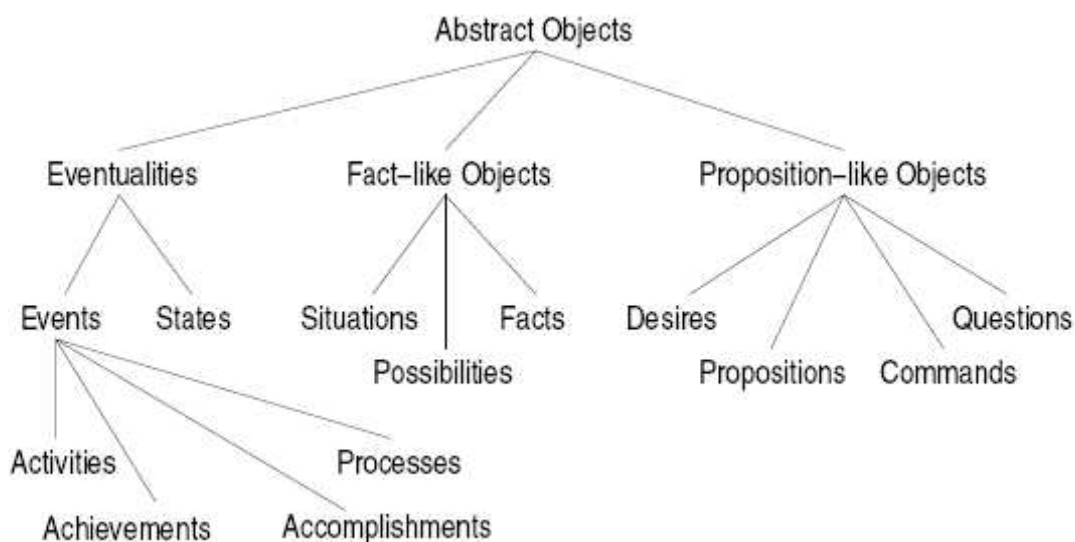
Abstract Objects

Eventualities

Fact–like Objects

Proposition–like Objects

Events

States

Situations

Possibilities

Facts

Desires

Propositions

Commands

Questions

Activities

Achievements

Accomplishments

Processes